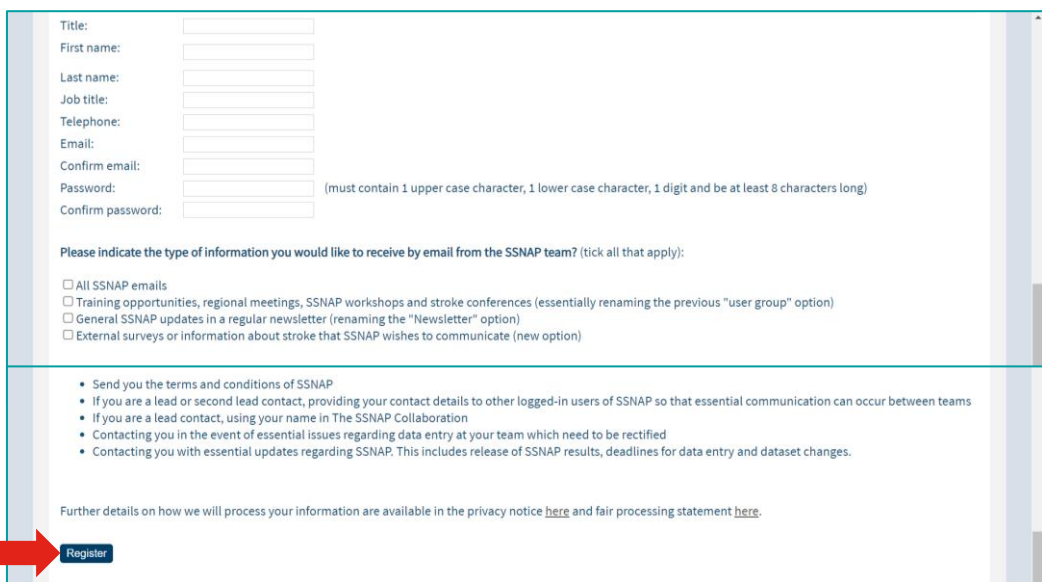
Title:
First name:
Last name:
Job title:
Telephone:
Email:
Confirm email:
Password: (must contain 1 upper case character, 1 lower case character, 1 digit and be at least 8 characters long)
Confirm password:

Please indicate the type of information you would like to receive by email from the SSNAP team? (tick all that apply):

☐ All SSNAP emails
☐ Training opportunities, regional meetings, SSNAP workshops and stroke conferences (essentially renaming the previous "user group" option)
☐ General SSNAP updates in a regular newsletter (renaming the "Newsletter" option)
☐ External surveys or information about stroke that SSNAP wishes to communicate (new option)

• Send you the terms and conditions of SSNAP
• If you are a lead or second lead contact, providing your contact details to other logged-in users of SSNAP so that essential communication can occur between teams
• If you are a lead contact, using your name in The SSNAP Collaboration
• Contacting you in the event of essential issues regarding data entry at your team which need to be rectified
• Contacting you with essential updates regarding SSNAP. This includes release of SSNAP results, deadlines for data entry and dataset changes.

Further details on how we will process your information are available in the privacy notice here and fair processing statement here.

Register